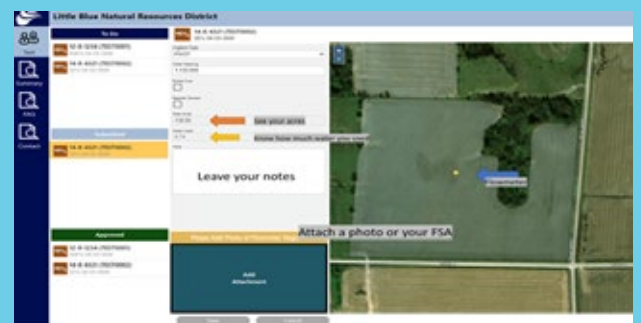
Little Blue Natural Resources District

Task

Summary

FAQ

Contact

To Do

Submitted

Approved

See your acres

Know how much water you used

Leave your notes

Attach a photo or your FSA

Add Attachment